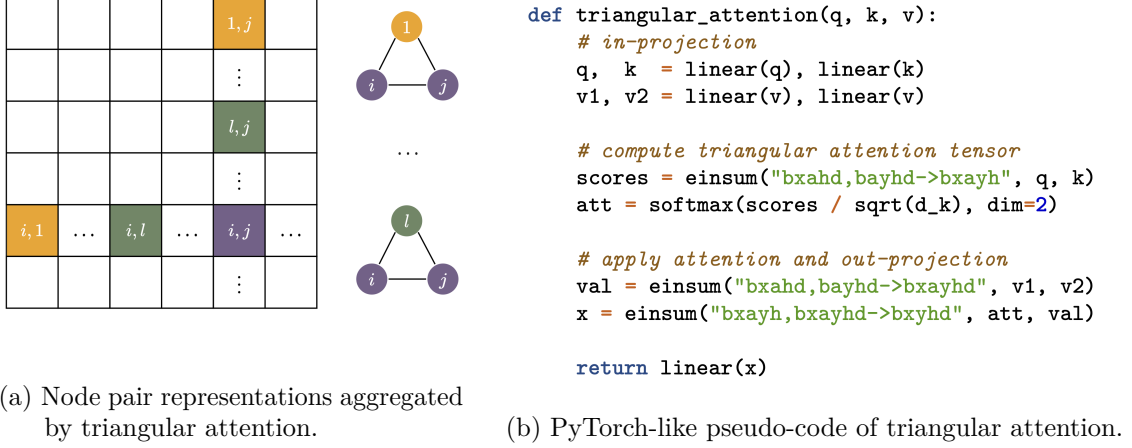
| | | | | $1, j$ | |
|---|---|---|---|---|---|
| | | | | $\vdots$ | |
| | | | | $l, j$ | |
| | | | | $\vdots$ | |
| $i, 1$ | $\dots$ | $i, l$ | $\dots$ | $i, j$ | $\dots$ |
| | | | | $\vdots$ | |

1

$i$ $j$

$\dots$

$l$

$i$ $j$

(a) Node pair representations aggregated by triangular attention.

```
def triangular_attention(q, k, v):
    # in-projection
    q,  k  = linear(q), linear(k)
    v1, v2 = linear(v), linear(v)

    # compute triangular attention tensor
    scores = einsum("bxahd,bayhd->bxayh", q, k)
    att = softmax(scores / sqrt(d_k), dim=2)

    # apply attention and out-projection
    val = einsum("bxahd,bayhd->bxayhd", v1, v2)
    x = einsum("bxayh,bxayhd->bxyhd", att, val)

    return linear(x)
```

(b) PyTorch-like pseudo-code of triangular attention.